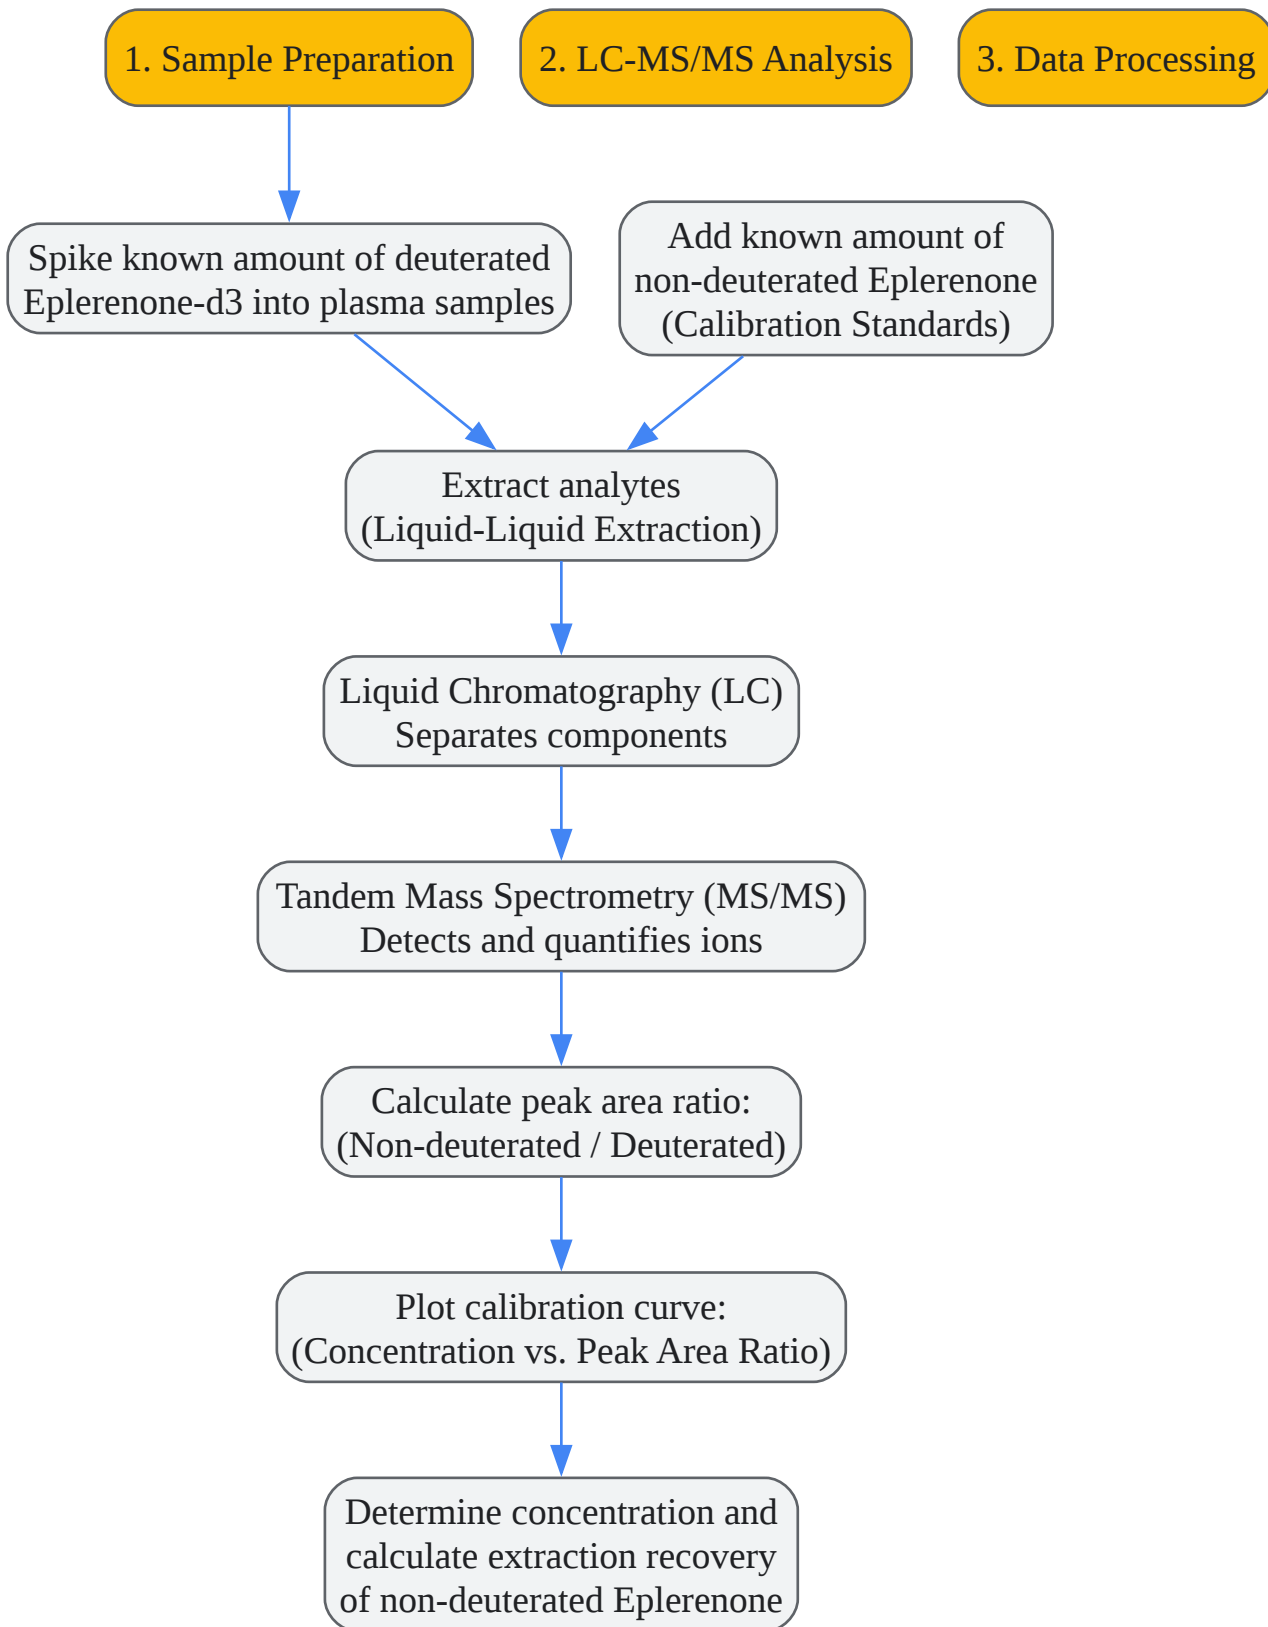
1. Sample Preparation

2. LC-MS/MS Analysis

3. Data Processing

Spike known amount of deuterated Eplerenone-d3 into plasma samples

Add known amount of non-deuterated Eplerenone (Calibration Standards)

Extract analytes (Liquid-Liquid Extraction)

Liquid Chromatography (LC) Separates components

Tandem Mass Spectrometry (MS/MS) Detects and quantifies ions

Calculate peak area ratio: (Non-deuterated / Deuterated)

Plot calibration curve: (Concentration vs. Peak Area Ratio)

Determine concentration and calculate extraction recovery of non-deuterated Eplerenone